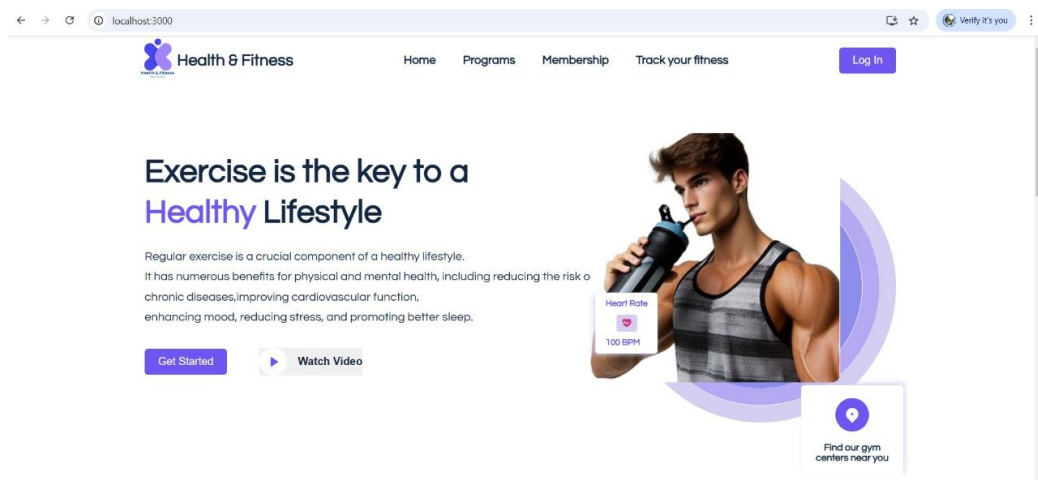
localhost:3000

Verify it's you

Health & Fitness

Home Programs Membership Track your fitness

Log In

Exercise is the key to a Healthy Lifestyle

Regular exercise is a crucial component of a healthy lifestyle.
It has numerous benefits for physical and mental health, including reducing the risk o
chronic diseases,improving cardiovascular function,
enhancing mood, reducing stress, and promoting better sleep.

Get Started

Watch Video

Heart Rate

100 BPM

Find our gym centers near you